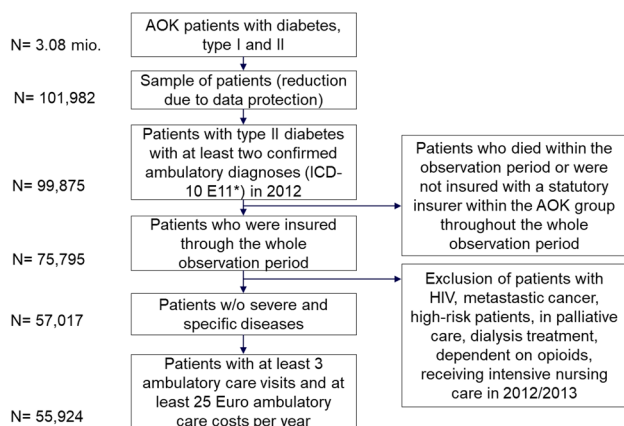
N= 3.08 mio.

AOK patients with diabetes, type I and II

N= 101,982

Sample of patients (reduction due to data protection)

N= 99,875

Patients with type II diabetes with at least two confirmed ambulatory diagnoses (ICD-10 E11*) in 2012

Patients who died within the observation period or were not insured with a statutory insurer within the AOK group throughout the whole observation period

N= 75,795

Patients who were insured through the whole observation period

Exclusion of patients with HIV, metastastic cancer, high-risk patients, in palliative care, dialysis treatment, dependent on opioids, receiving intensive nursing care in 2012/2013

N= 57,017

Patients w/o severe and specific diseases

N= 55,924

Patients with at least 3 ambulatory care visits and at least 25 Euro ambulatory care costs per year